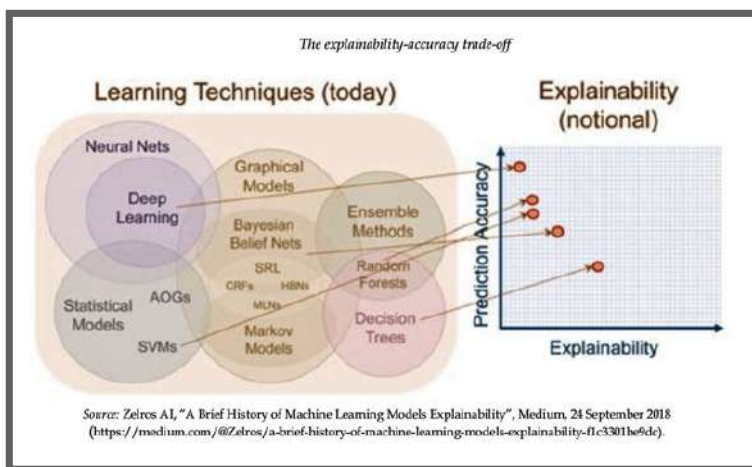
The explainability-accuracy trade-off

Learning Techniques (today)

Neural Nets

Deep Learning

Graphical Models

Bayesian Belief Nets

SRL

CRFs

HBNs

MLNs

Ensemble Methods

Random Forests

Statistical Models

AOGs

SVMs

Markov Models

Decision Trees

Explainability (notional)

Prediction Accuracy

Explainability

Source: Zelros AI, "A Brief History of Machine Learning Models Explainability", Medium, 24 September 2018 (https://medium.com/@Zelros/a-brief-history-of-machine-learning-models-explainability-f1c3301be9dc).